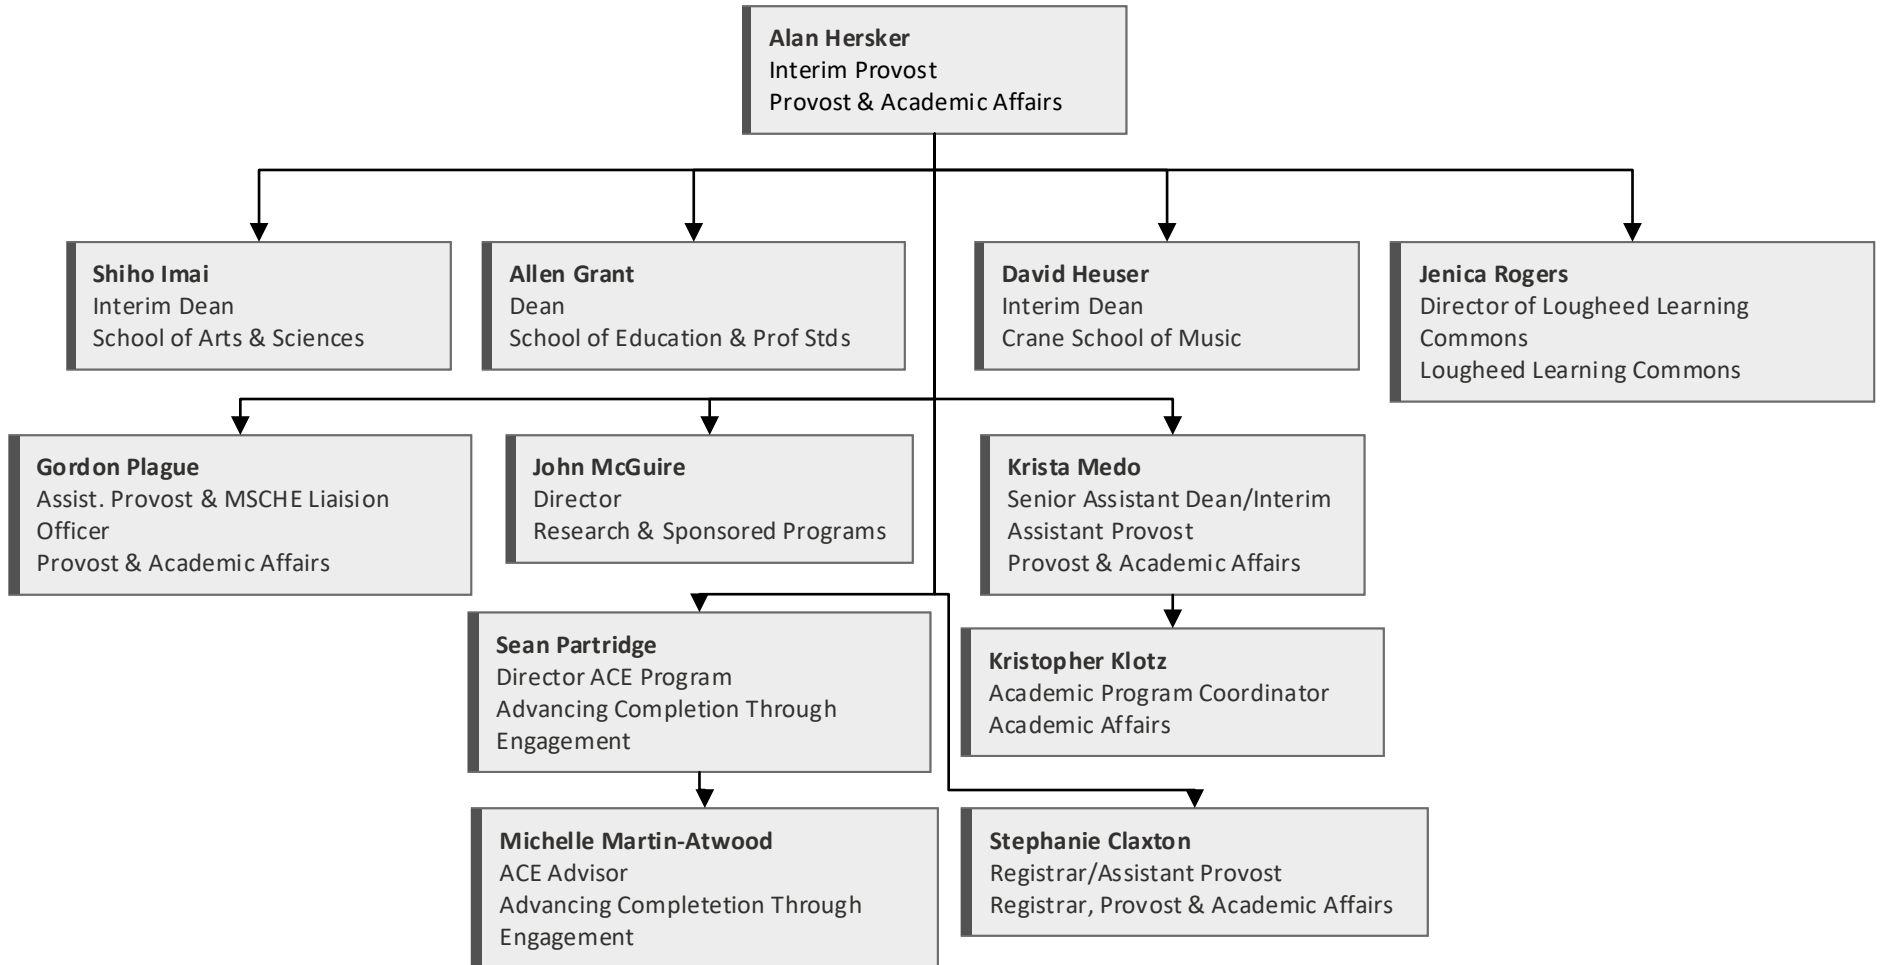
**Alan Hersker**
Interim Provost
Provost & Academic Affairs

**Shiho Imai**
Interim Dean
School of Arts & Sciences

**Allen Grant**
Dean
School of Education & Prof Stds

**David Heuser**
Interim Dean
Crane School of Music

**Jenica Rogers**
Director of Lougheed Learning Commons
Lougheed Learning Commons

**Gordon Plague**
Assist. Provost & MSCHE Liaision Officer
Provost & Academic Affairs

**John McGuire**
Director
Research & Sponsored Programs

**Krista Medo**
Senior Assistant Dean/Interim Assistant Provost
Provost & Academic Affairs

**Sean Partridge**
Director ACE Program
Advancing Completion Through Engagement

**Kristopher Klotz**
Academic Program Coordinator
Academic Affairs

**Michelle Martin-Atwood**
ACE Advisor
Advancing Completetion Through Engagement

**Stephanie Claxton**
Registrar/Assistant Provost
Registrar, Provost & Academic Affairs